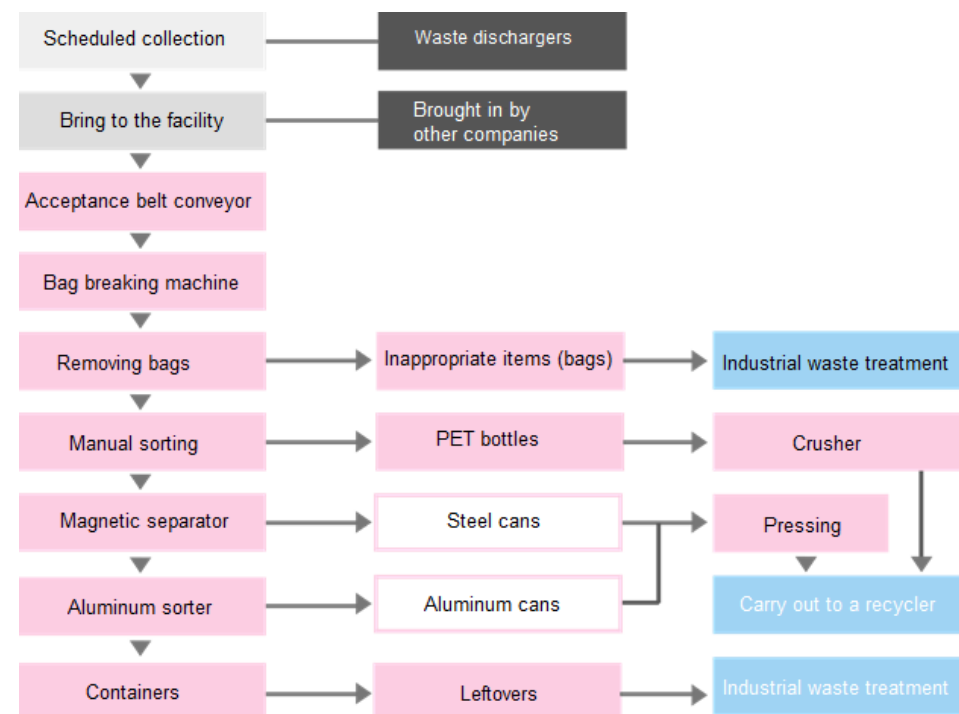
Scheduled collection

Waste dischargers

Bring to the facility

Brought in by other companies

Acceptance belt conveyor

Bag breaking machine

Removing bags

Inappropriate items (bags)

Industrial waste treatment

Manual sorting

PET bottles

Crusher

Magnetic separator

Steel cans

Pressing

Aluminum sorter

Aluminum cans

Carry out to a recycler

Containers

Leftovers

Industrial waste treatment